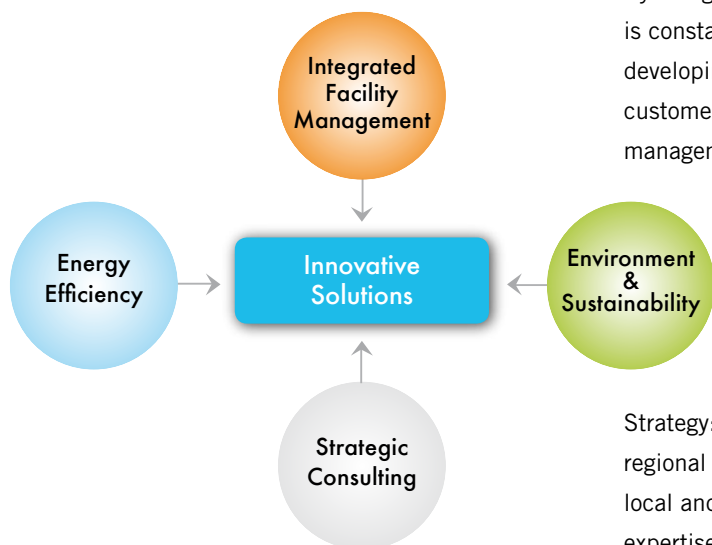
Integrated Facility Management

Energy Efficiency

Innovative Solutions

Environment & Sustainability

Strategic Consulting

is consta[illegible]
developi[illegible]
custome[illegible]
managem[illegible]

Strategy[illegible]
regional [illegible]
local and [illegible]
expertise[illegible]